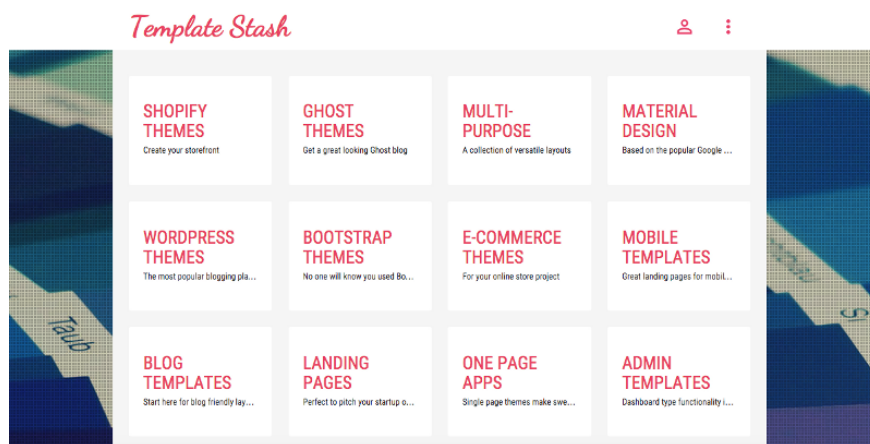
Template Stash

SHOPIFY THEMES
Create your storefront

GHOST THEMES
Get a great looking Ghost blog

MULTI-PURPOSE
A collection of versatile layouts

MATERIAL DESIGN
Based on the popular Google ...

WORDPRESS THEMES
The most popular blogging pla...

BOOTSTRAP THEMES
No one will know you used Bo...

E-COMMERCE THEMES
For your online store project

MOBILE TEMPLATES
Great landing pages for mobil...

BLOG TEMPLATES
Start here for blog friendly lay...

LANDING PAGES
Perfect to pitch your startup o...

ONE PAGE APPS
Single page themes make swe...

ADMIN TEMPLATES
Dashboard type functionality i...

Taub